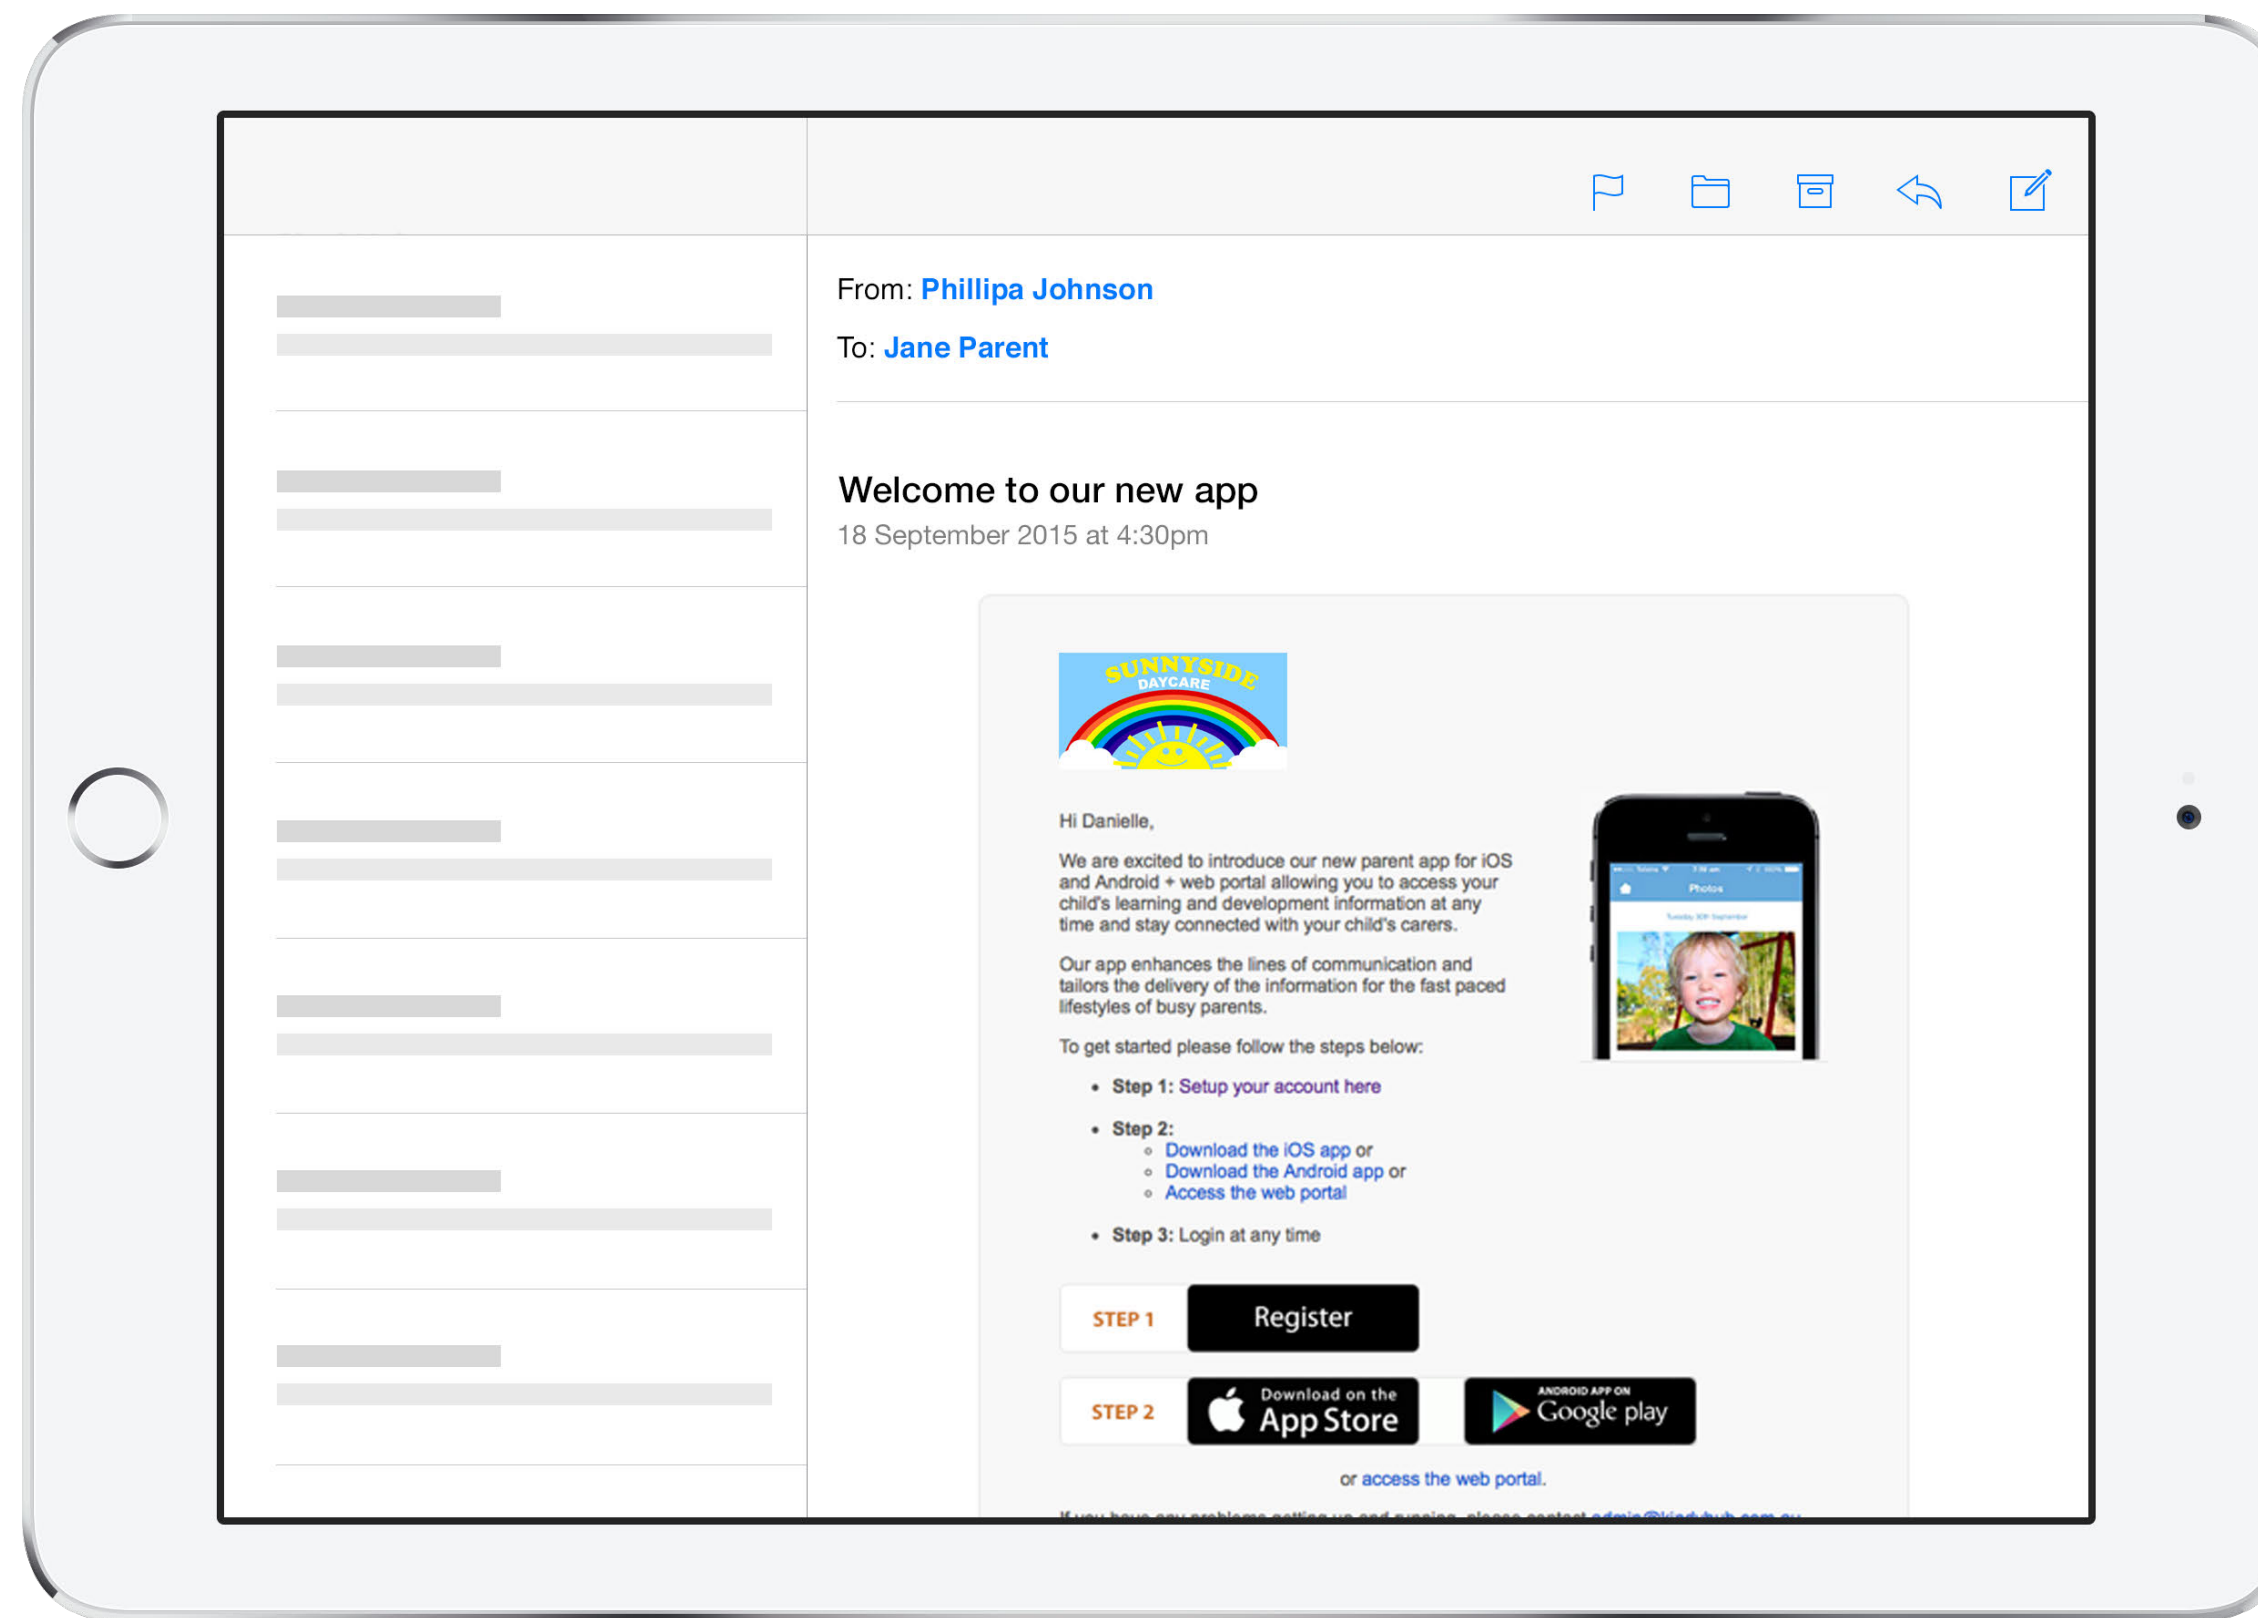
From: Phillipa Johnson

To: Jane Parent

Welcome to our new app

18 September 2015 at 4:30pm

SUNNYSIDE DAYCARE

Hi Danielle,

We are excited to introduce our new parent app for iOS and Android + web portal allowing you to access your child's learning and development information at any time and stay connected with your child's carers.

Our app enhances the lines of communication and tailors the delivery of the information for the fast paced lifestyles of busy parents.

To get started please follow the steps below:

- Step 1: Setup your account here
- Step 2:
  - Download the iOS app or
  - Download the Android app or
  - Access the web portal
- Step 3: Login at any time

Photos

STEP 1 Register

STEP 2 Download on the App Store ANDROID APP ON Google play

or access the web portal.

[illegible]